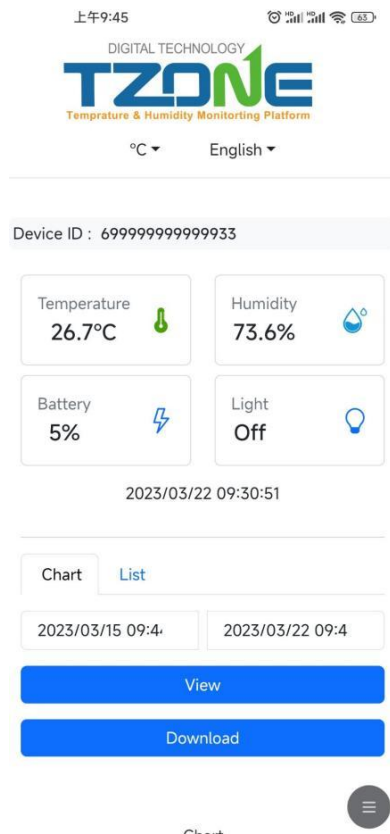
上午9:45

63

DIGITAL TECHNOLOGY
TZONE
Temprature & Humidity Monitorting Platform

°C ▾ English ▾

Device ID : 699999999999933

Temperature
26.7°C

Humidity
73.6%

Battery
5%

Light
Off

2023/03/22 09:30:51

Chart List

2023/03/15 09:4
2023/03/22 09:4

View

Download

Chart